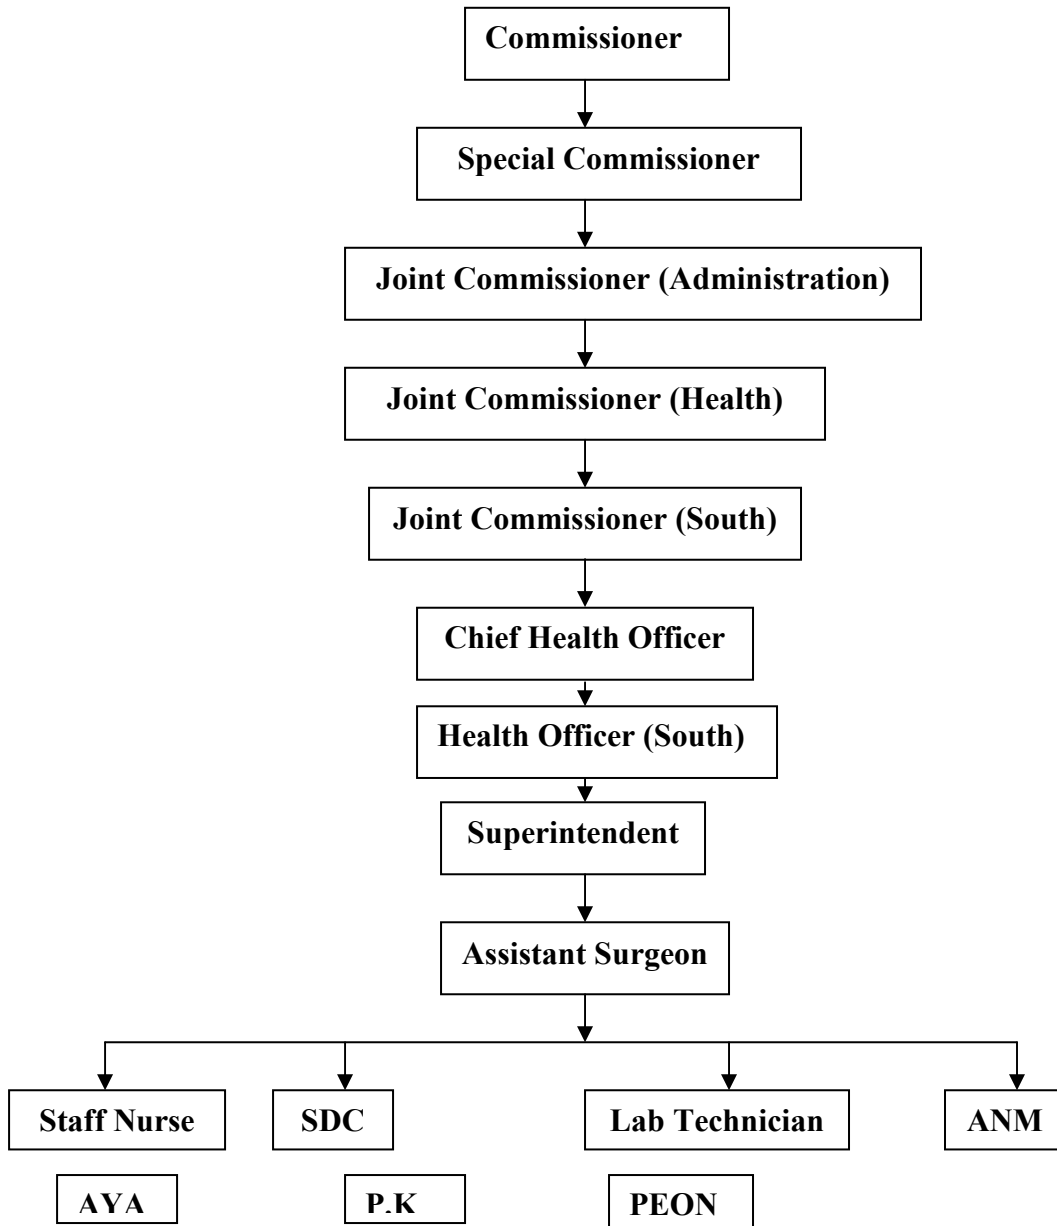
Commissioner

Special Commissioner

Joint Commissioner (Administration)

Joint Commissioner (Health)

Joint Commissioner (South)

Chief Health Officer

Health Officer (South)

Superintendent

Assistant Surgeon

Staff Nurse

SDC

Lab Technician

ANM

AYA

P.K

PEON